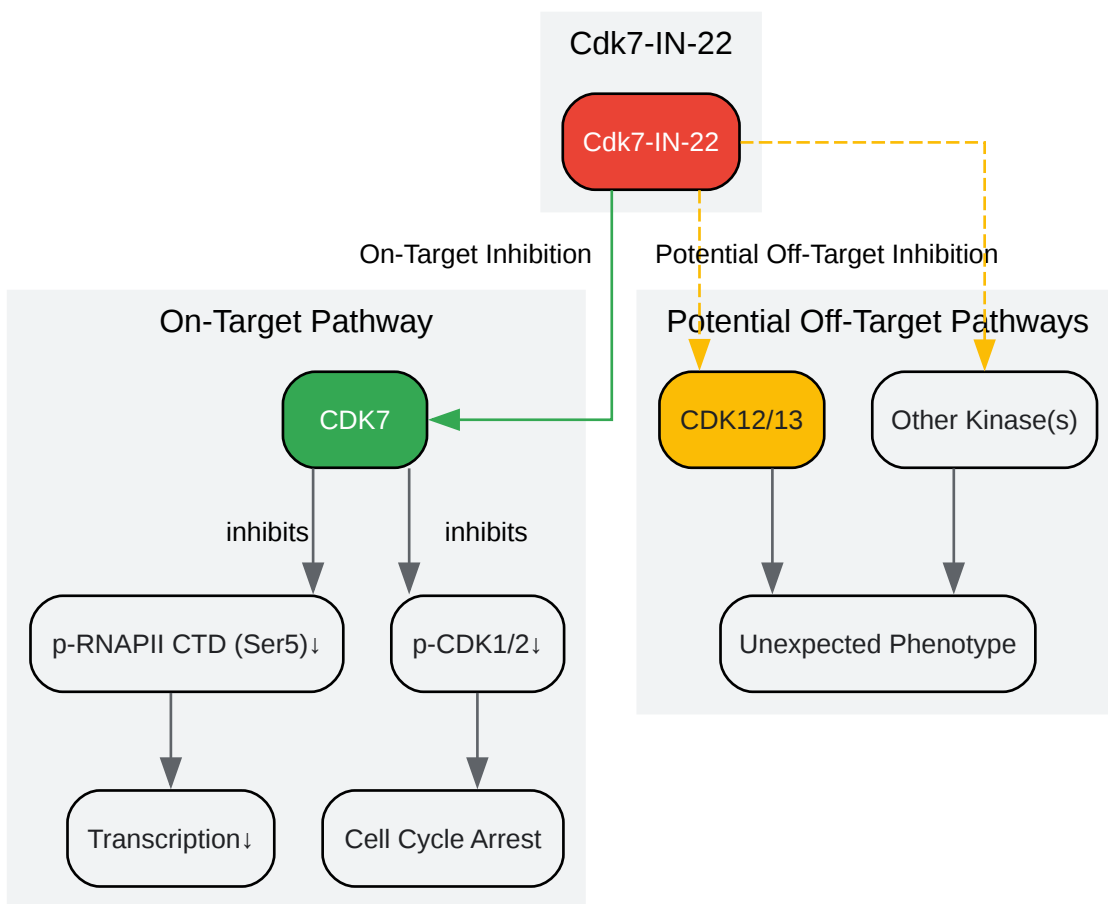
Cdk7-IN-22

Cdk7-IN-22

On-Target Inhibition

Potential Off-Target Inhibition

On-Target Pathway

CDK7

inhibits

inhibits

p-RNAPII CTD (Ser5)↓

p-CDK1/2↓

Transcription↓

Cell Cycle Arrest

Potential Off-Target Pathways

CDK12/13

Other Kinase(s)

Unexpected Phenotype